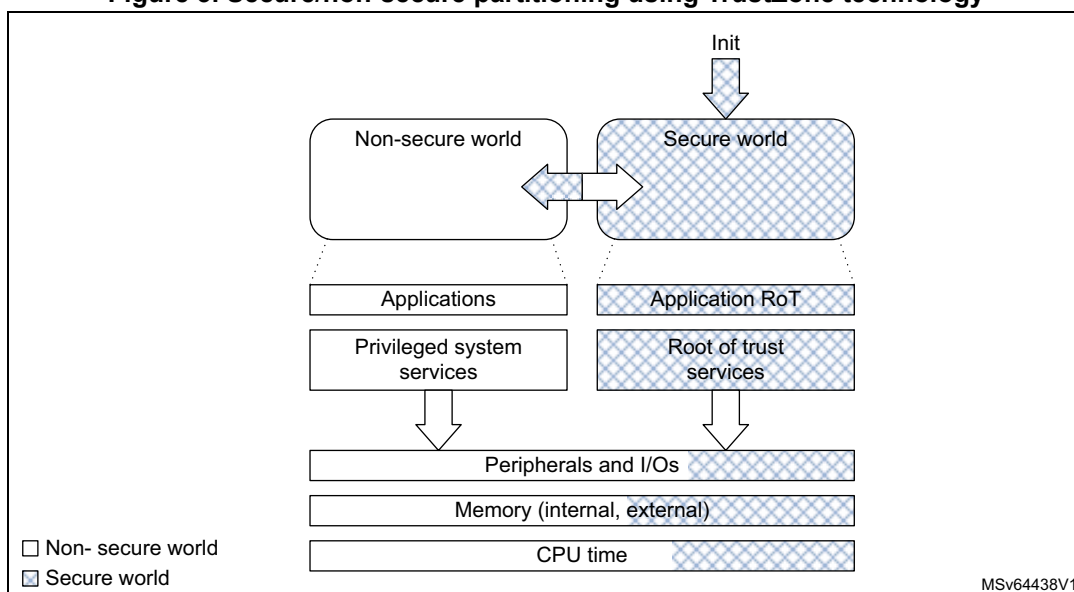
Figure 6. Secure/non-secure partitioning using TrustZone technology

Init

Non-secure world

Secure world

Applications

Application RoT

Privileged system services

Root of trust services

Peripherals and I/Os

Memory (internal, external)

CPU time

☐ Non- secure world
☒ Secure world

MSv64438V1